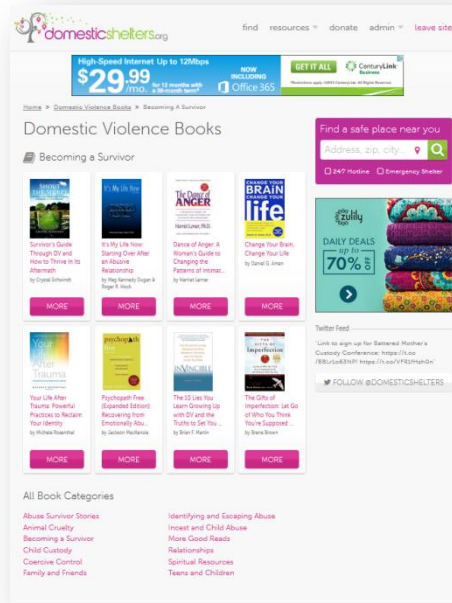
domesticshelters.org

find resources donate admin leave site

High-Speed Internet Up to 12Mbps
$29.99/mo. for 12 months with a 24-month term*
NOW INCLUDING Office 365
GET IT ALL CenturyLink Business

Home > Domestic Violence Books > Becoming A Survivor

Domestic Violence Books

Becoming a Survivor

Survivor's Guide Through DV and How to Thrive in Its Aftermath
by Crystal Schwindt
MORE

It's My Life Now: Starting Over After an Abusive Relationship
by Meg Kennedy Dugan & Roger R. Hock
MORE

Dance of Anger: A Woman's Guide to Changing the Patterns of Intimat...
by Harriet Lerner
MORE

Change Your Brain, Change Your Life
by Daniel G. Amen
MORE

Your Life After Trauma: Powerful Practices to Reclaim Your Identity
by Michele Rosenthal
MORE

Psychopath Free (Expanded Edition): Recovering from Emotionally Abu...
by Jackson MacKenzie
MORE

The 10 Lies You Learn Growing Up with DV and the Truths to Set You ...
by Brian F. Martin
MORE

The Gifts of Imperfection: Let Go of Who You Think You're Supposed ...
by Brene Brown
MORE

Find a safe place near you
Address, zip, city...
24/7 Hotline Emergency Shelter

zulily
DAILY DEALS up to 70% OFF

Twitter Feed
"Link to sign up for Battered Mother's Custody Conference: https://t.co/BBUr5o83NP! https://t.co/VFRSfHsh0n"
FOLLOW @DOMESTICSHELTERS

All Book Categories

Abuse Survivor Stories
Animal Cruelty
Becoming a Survivor
Child Custody
Coercive Control
Family and Friends

Identifying and Escaping Abuse
Incest and Child Abuse
More Good Reads
Relationships
Spiritual Resources
Teens and Children